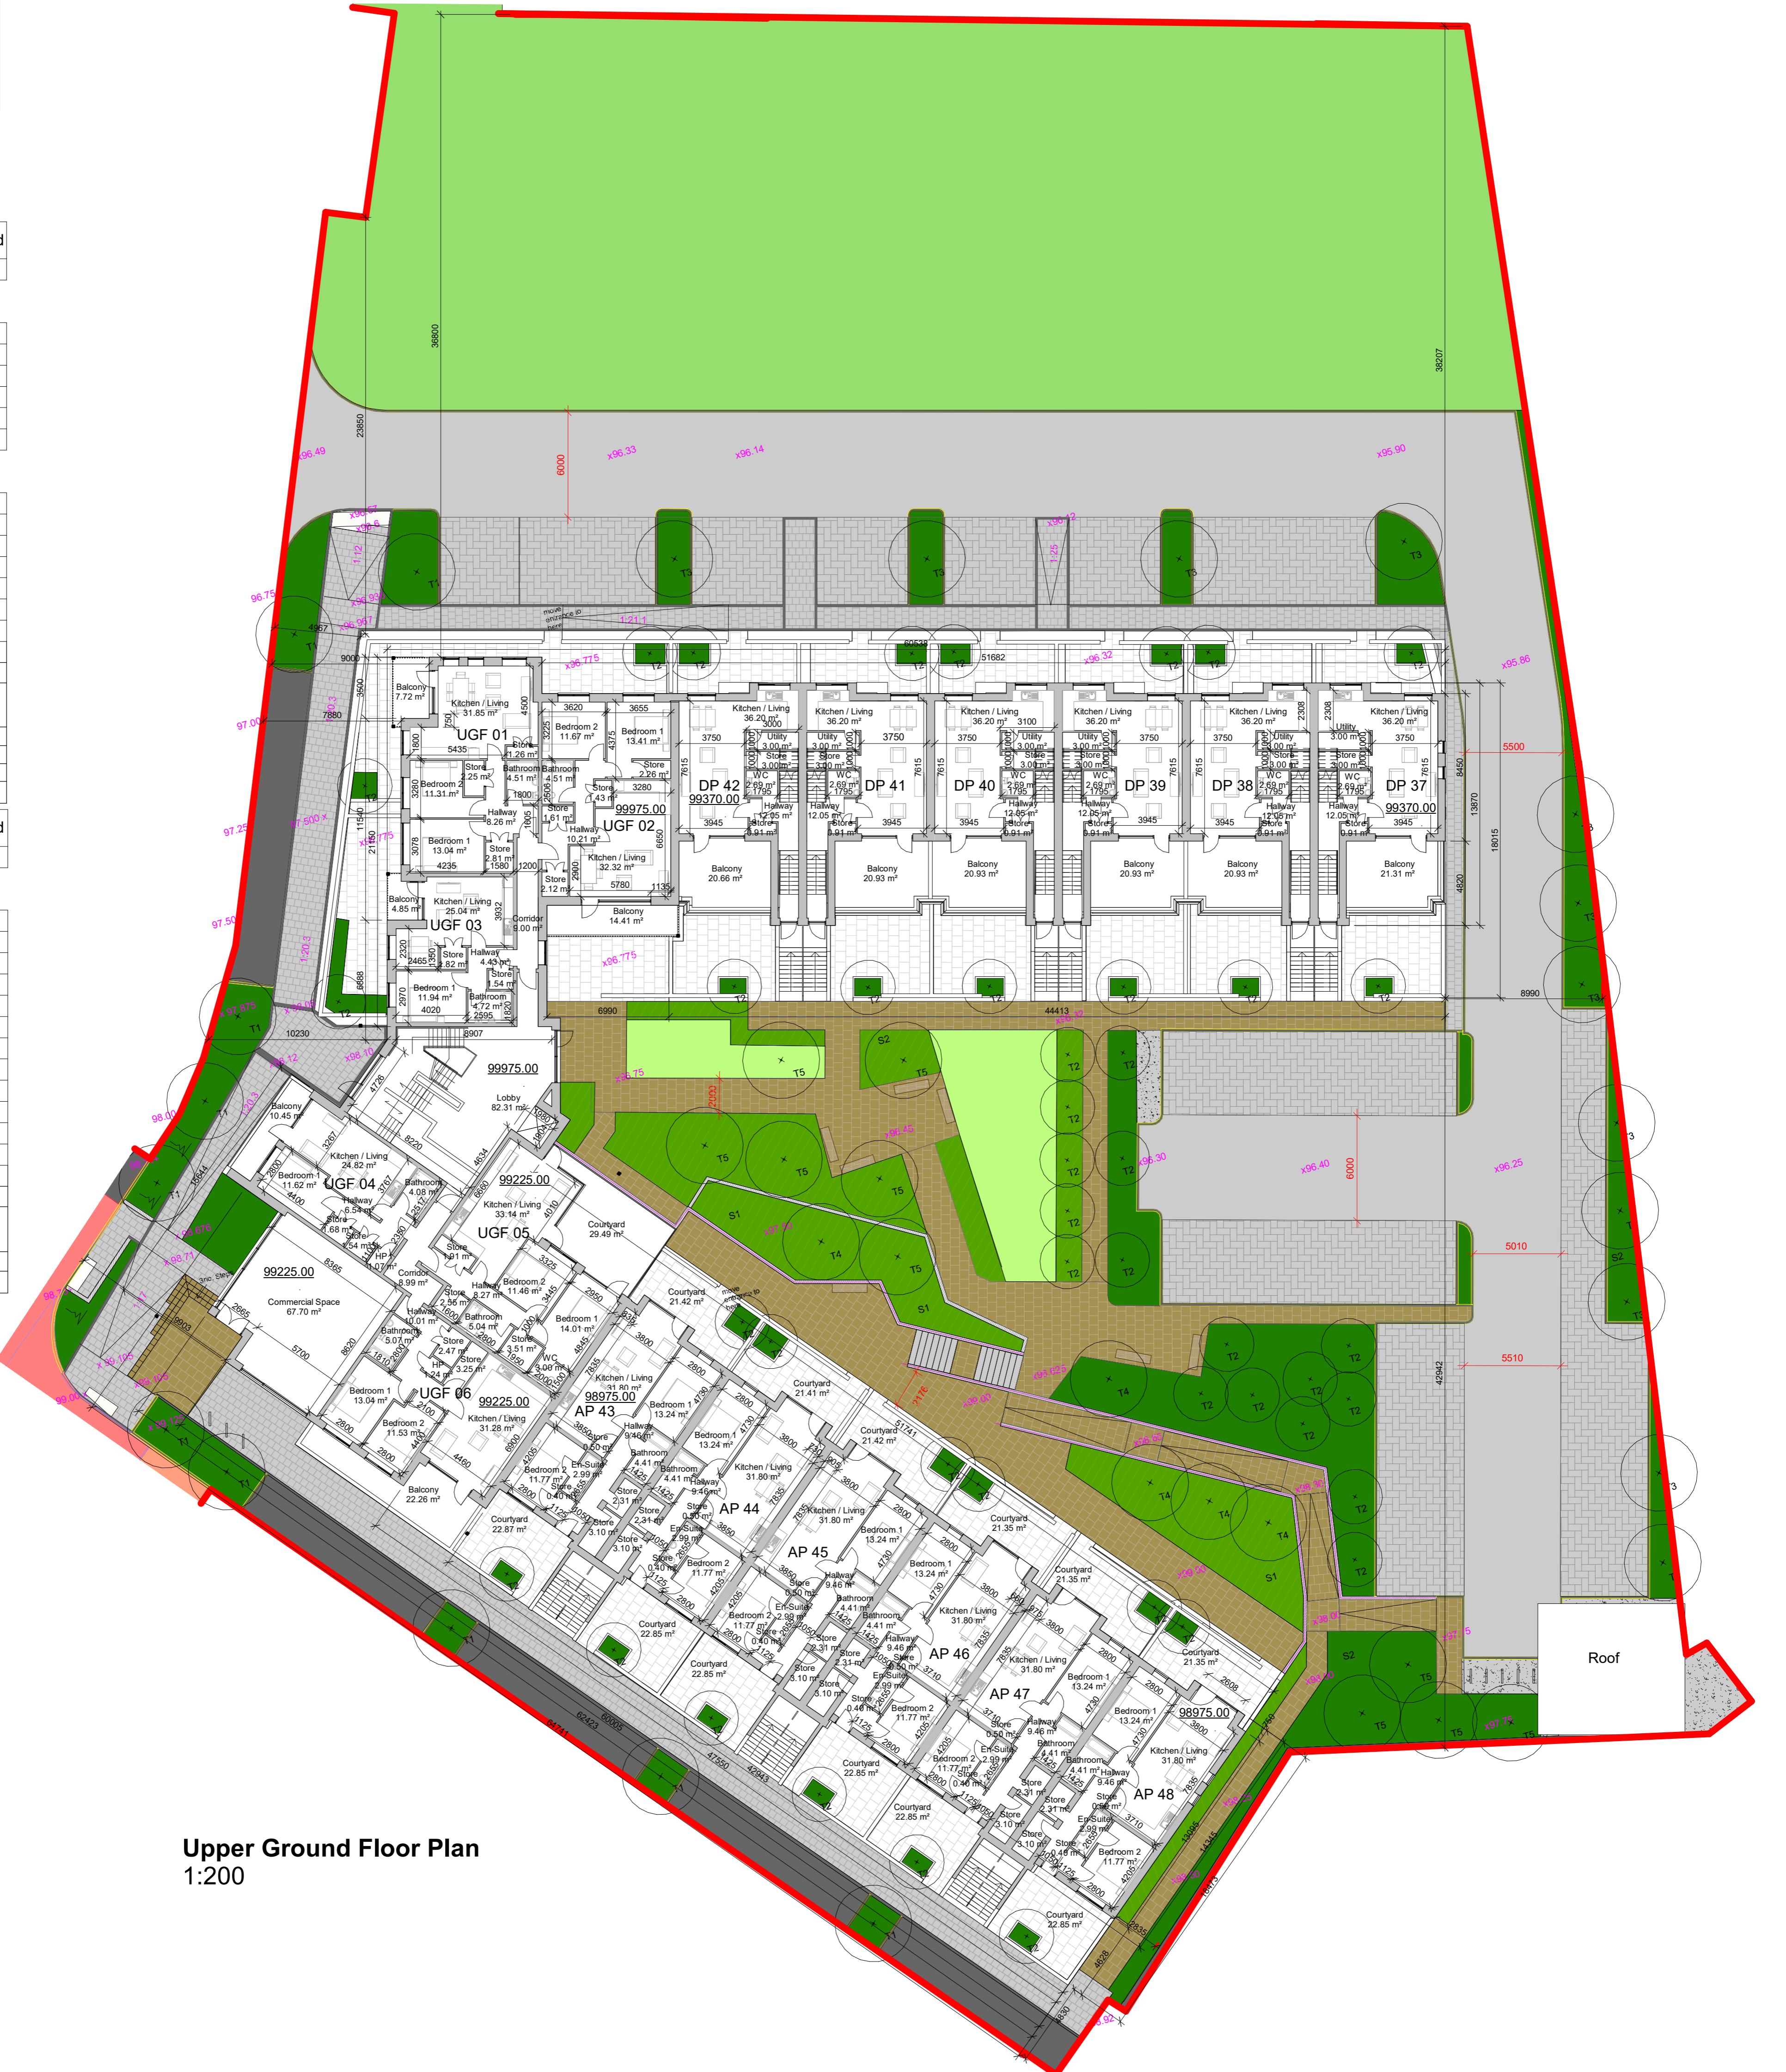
Upper Ground Floor Plan
1:200

UGF 01
Balcony 7.72 m²
Kitchen / Living 31.85 m²
Bedroom 2 11.31 m²
Bedroom 1 13.04 m²
Bathroom 4.51 m²
Hallway 8.26 m²
Store 2.25 m²
Store 1.26 m²
Store 2.81 m²

UGF 02
99975.00
Bedroom 2 11.67 m²
Bedroom 1 13.41 m²
Bathroom 4.51 m²
Store 2.26 m²
Store 1.43 m²
Store 1.61 m²
Hallway 10.21 m²
Kitchen / Living 32.32 m²
Store 2.12 m²
Balcony 14.41 m²

UGF 03
Balcony 4.85 m²
Kitchen / Living 25.04 m²
Corridor 9.00 m²
Store 1.82 m²
Hallway 4.43 m²
Store 1.54 m²
Bedroom 1 11.94 m²
Bathroom 4.72 m²

DP 42
99370.00
Kitchen / Living 36.20 m²
Utility 3.00 m²
Store 3.00 m²
WC 2.69 m²
Hallway 12.05 m²
Store 0.91 m²
Balcony 20.66 m²

DP 41
Kitchen / Living 36.20 m²
Utility 3.00 m²
Store 3.00 m²
WC 2.69 m²
Hallway 12.05 m²
Store 0.91 m²
Balcony 20.93 m²

DP 40
Kitchen / Living 36.20 m²
Utility 3.00 m²
Store 3.00 m²
WC 2.69 m²
Hallway 12.05 m²
Store 0.91 m²
Balcony 20.93 m²

DP 39
Kitchen / Living 36.20 m²
Utility 3.00 m²
Store 3.00 m²
WC 2.69 m²
Hallway 12.05 m²
Store 0.91 m²
Balcony 20.93 m²

DP 38
Kitchen / Living 36.20 m²
Utility 3.00 m²
Store 3.00 m²
WC 2.69 m²
Hallway 12.05 m²
Store 0.91 m²
Balcony 20.93 m²

DP 37
99370.00
Kitchen / Living 36.20 m²
Utility 3.00 m²
Store 3.00 m²
WC 2.69 m²
Hallway 12.05 m²
Store 0.91 m²
Balcony 21.31 m²

99975.00
Lobby 82.31 m²

UGF 04
Balcony 10.45 m²
Kitchen / Living 24.82 m²
Bedroom 1 11.62 m²
Bathroom 4.08 m²
Hallway 6.54 m²
Store 1.68 m²
Store 1.54 m²
HP 1.07 m²

UGF 05
99225.00
Kitchen / Living 33.14 m²
Courtyard 29.49 m²
Store 1.91 m²
Corridor 8.99 m²
Hallway 8.27 m²
Bedroom 2 11.46 m²
Store 2.56 m²
Hallway 10.01 m²
Bathroom 5.04 m²
Bedroom 1 14.01 m²

99225.00
Commercial Space 67.70 m²

UGF 06
99225.00
Bathroom 5.07 m²
Store 2.47 m²
HP 1.24 m²
Store 3.25 m²
Store 3.51 m²
WC 3.08 m²
Bedroom 1 13.04 m²
Bedroom 2 11.53 m²
Kitchen / Living 31.28 m²
Balcony 22.26 m²
Courtyard 22.87 m²

AP 43
98975.00
Kitchen / Living 31.80 m²
Bedroom 1 13.24 m²
Hallway 9.46 m²
Store 0.50 m²
Bathroom 4.41 m²
Bedroom 2 11.77 m²
En-Suite 2.99 m²
Store 0.40 m²
Store 2.31 m²
Store 3.10 m²
Courtyard 21.42 m²

AP 44
Bedroom 1 13.24 m²
Kitchen / Living 31.80 m²
Bathroom 4.41 m²
Hallway 9.46 m²
Store 0.50 m²
En-Suite 2.99 m²
Store 2.31 m²
Store 3.10 m²
Store 0.40 m²
Bedroom 2 11.77 m²
Courtyard 22.85 m²
Courtyard 21.41 m²

AP 45
Kitchen / Living 31.80 m²
Bedroom 1 13.24 m²
Hallway 9.46 m²
Store 0.50 m²
Bathroom 4.41 m²
En-Suite 2.99 m²
Bedroom 2 11.77 m²
Store 0.40 m²
Store 2.31 m²
Store 3.10 m²
Courtyard 22.85 m²
Courtyard 21.42 m²

AP 46
Bedroom 1 13.24 m²
Kitchen / Living 31.80 m²
Bathroom 4.41 m²
Hallway 9.46 m²
Store 0.50 m²
En-Suite 2.99 m²
Bedroom 2 11.77 m²
Store 0.40 m²
Store 2.31 m²
Store 3.10 m²
Courtyard 22.85 m²
Courtyard 21.35 m²

AP 47
Kitchen / Living 31.80 m²
Bedroom 1 13.24 m²
Hallway 9.46 m²
Store 0.50 m²
Bathroom 4.41 m²
En-Suite 2.99 m²
Bedroom 2 11.77 m²
Store 0.40 m²
Store 2.31 m²
Store 3.10 m²
Courtyard 22.85 m²
Courtyard 21.35 m²

AP 48
98975.00
Bedroom 1 13.24 m²
Kitchen / Living 31.80 m²
Bathroom 4.41 m²
Hallway 9.46 m²
Store 0.50 m²
En-Suite 2.99 m²
Bedroom 2 11.77 m²
Store 0.40 m²
Store 2.31 m²
Store 3.10 m²
Courtyard 22.85 m²
Courtyard 21.35 m²

Roof

T1 T2 T3 T4 T5 S1 S2

36800 38207 23850 6000 60538 51682 44413 5500 5010 5510 42942 13870 18015 8990 8450 7615 4820 6990 10230 8907 60005 62423 47550 42943 64741 3750 3945 3100 3000 1800 1795 2308 3620 3655 3280 6650 5780 5435 7880 9000 4967 11540 21150 6688
x96.49 x96.33 x96.14 x95.90 x96.32 x95.86 x96.775 x96.40 x96.25 x96.30 96.75 97.00 97.25 97.50 98.00